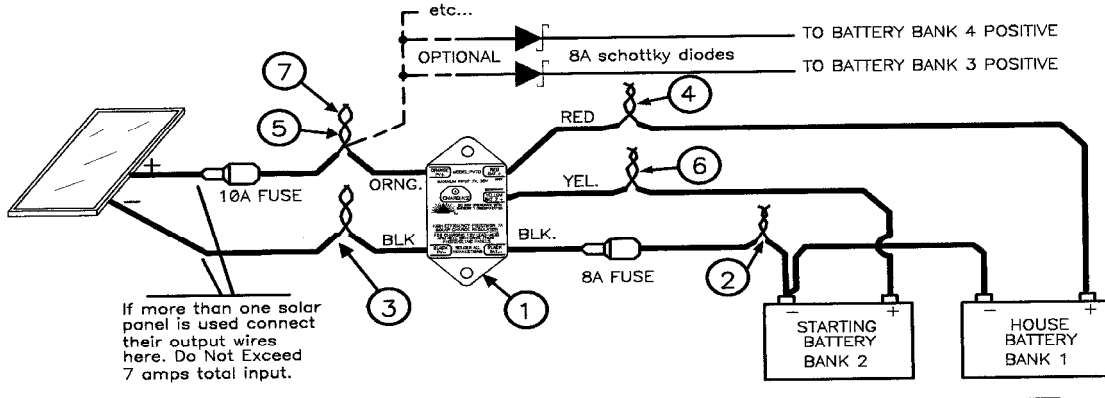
etc...

OPTIONAL

8A schottky diodes

TO BATTERY BANK 4 POSITIVE

TO BATTERY BANK 3 POSITIVE

7

5

4

6

RED

YEL.

+

10A FUSE

ORNG.

BLK

BLK.

8A FUSE

2

3

1

If more than one solar panel is used connect their output wires here. Do Not Exceed 7 amps total input.

−

+

STARTING BATTERY BANK 2

−

+

HOUSE BATTERY BANK 1